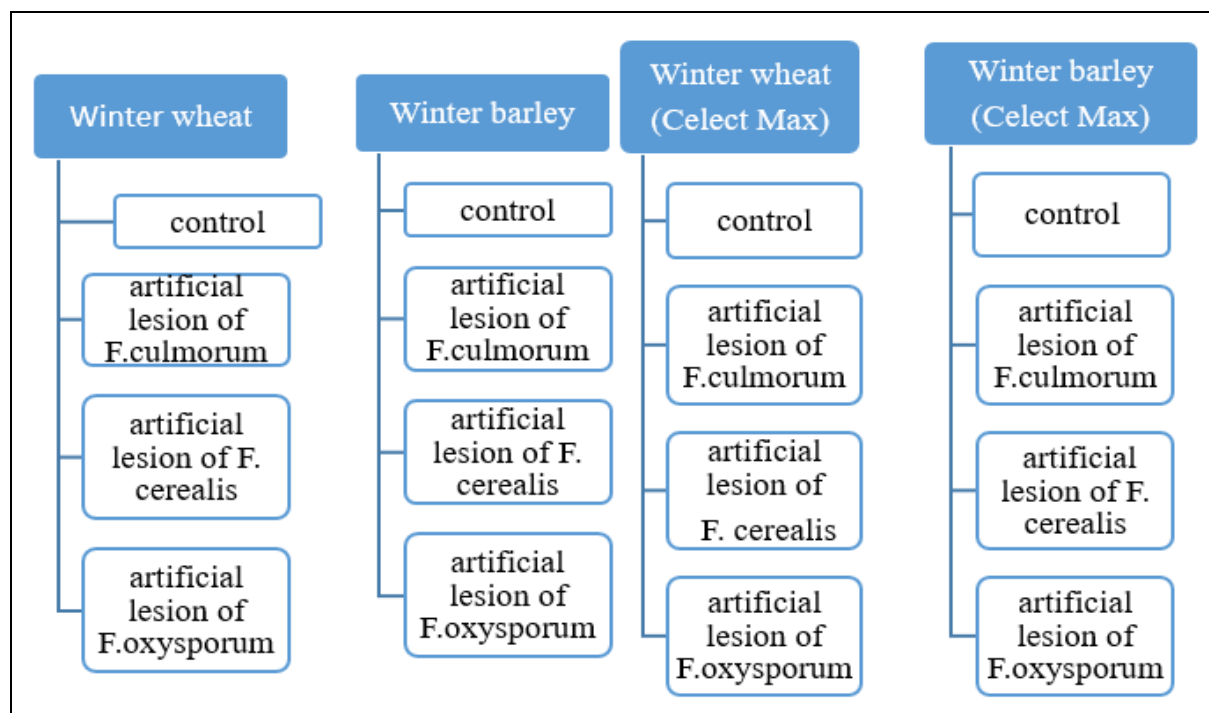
Winter wheat

control

artificial lesion of F.culmorum

artificial lesion of F. cerealis

artificial lesion of F.oxysporum

Winter barley

control

artificial lesion of F.culmorum

artificial lesion of F. cerealis

artificial lesion of F.oxysporum

Winter wheat (Celect Max)

control

artificial lesion of F.culmorum

artificial lesion of F. cerealis

artificial lesion of F.oxysporum

Winter barley (Celect Max)

control

artificial lesion of F.culmorum

artificial lesion of F. cerealis

artificial lesion of F.oxysporum